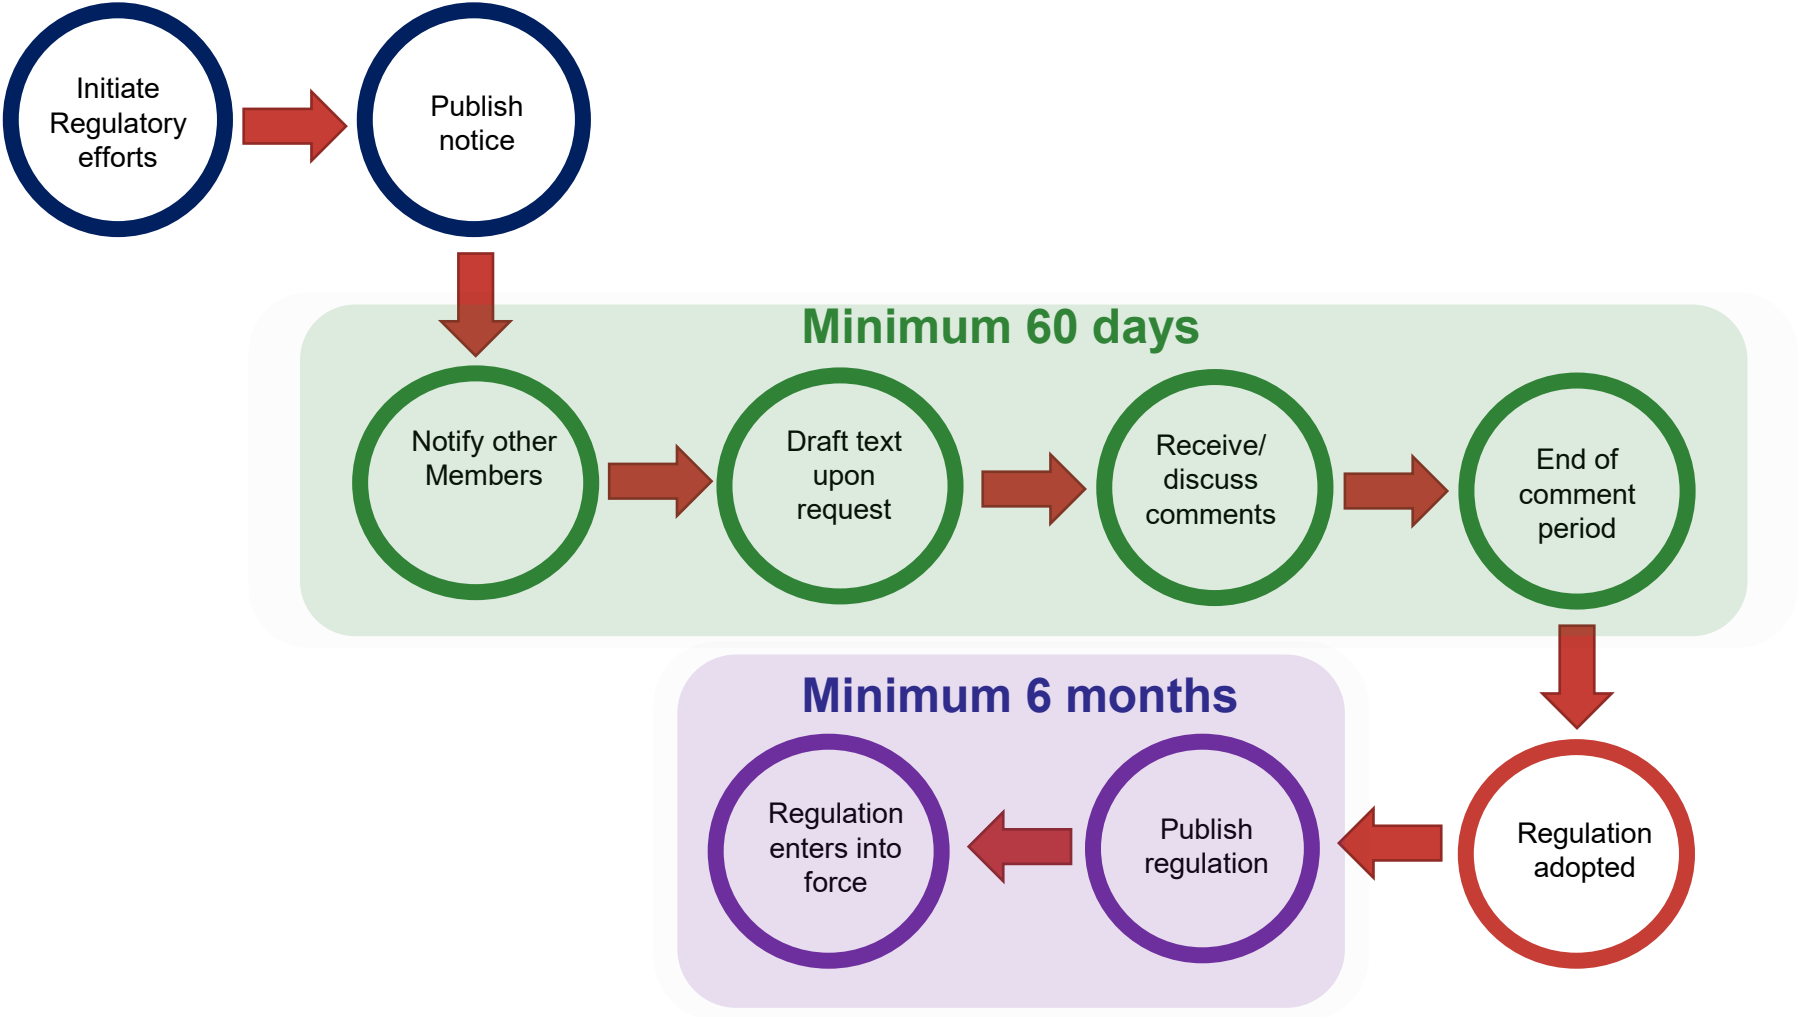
Initiate Regulatory efforts

Publish notice

Minimum 60 days

Notify other Members

Draft text upon request

Receive/ discuss comments

End of comment period

Minimum 6 months

Regulation adopted

Publish regulation

Regulation enters into force